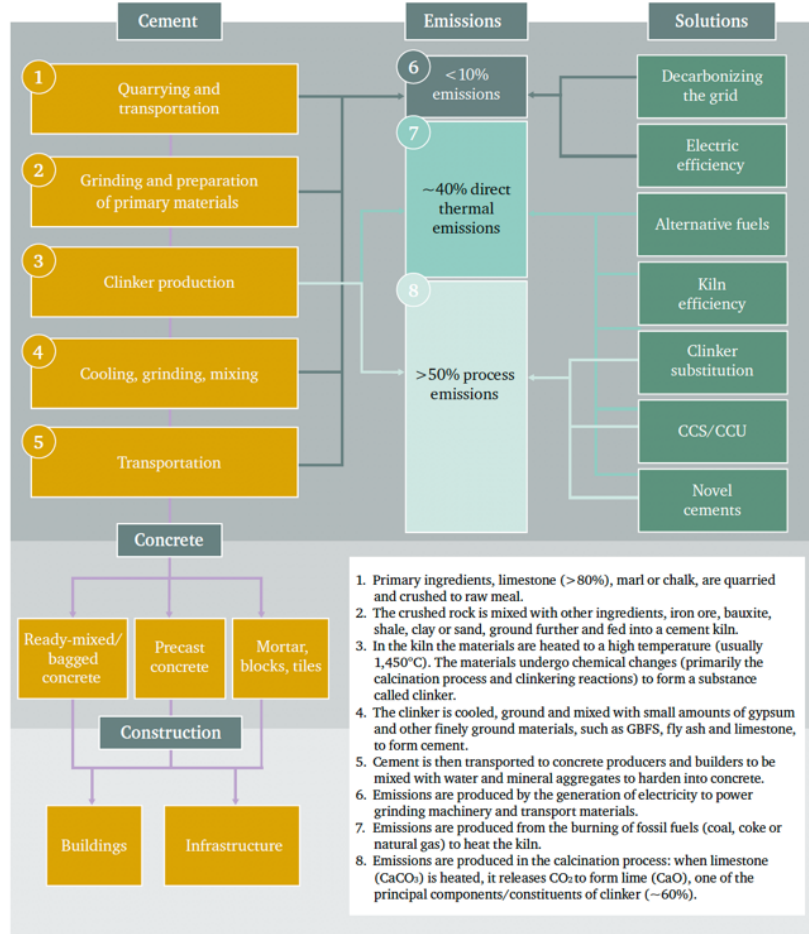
Cement

Emissions

Solutions

1 Quarrying and transportation

2 Grinding and preparation of primary materials

3 Clinker production

4 Cooling, grinding, mixing

5 Transportation

6 <10% emissions

7 ~40% direct thermal emissions

8 >50% process emissions

Decarbonizing the grid

Electric efficiency

Alternative fuels

Kiln efficiency

Clinker substitution

CCS/CCU

Novel cements

Concrete

Ready-mixed/ bagged concrete

Precast concrete

Mortar, blocks, tiles

Construction

Buildings

Infrastructure

1. Primary ingredients, limestone (>80%), marl or chalk, are quarried and crushed to raw meal.
2. The crushed rock is mixed with other ingredients, iron ore, bauxite, shale, clay or sand, ground further and fed into a cement kiln.
3. In the kiln the materials are heated to a high temperature (usually 1,450°C). The materials undergo chemical changes (primarily the calcination process and clinkering reactions) to form a substance called clinker.
4. The clinker is cooled, ground and mixed with small amounts of gypsum and other finely ground materials, such as GBFS, fly ash and limestone, to form cement.
5. Cement is then transported to concrete producers and builders to be mixed with water and mineral aggregates to harden into concrete.
6. Emissions are produced by the generation of electricity to power grinding machinery and transport materials.
7. Emissions are produced from the burning of fossil fuels (coal, coke or natural gas) to heat the kiln.
8. Emissions are produced in the calcination process: when limestone ($CaCO_3$) is heated, it releases $CO_2$ to form lime (CaO), one of the principal components/constituents of clinker (~60%).